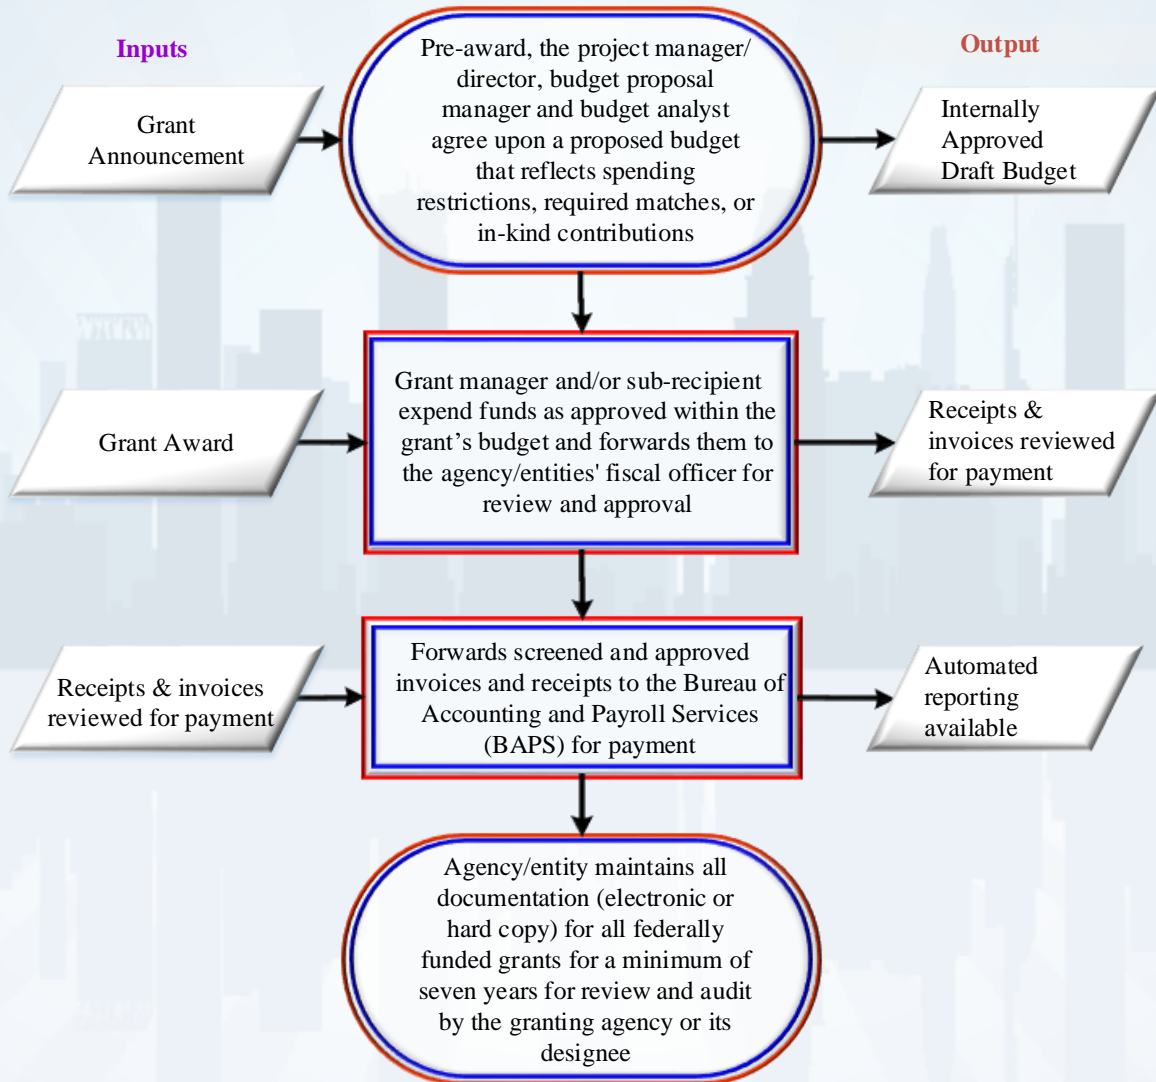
Inputs

Output

Grant Announcement

Pre-award, the project manager/ director, budget proposal manager and budget analyst agree upon a proposed budget that reflects spending restrictions, required matches, or in-kind contributions

Internally Approved Draft Budget

Grant Award

Grant manager and/or sub-recipient expend funds as approved within the grant's budget and forwards them to the agency/entities' fiscal officer for review and approval

Receipts & invoices reviewed for payment

Receipts & invoices reviewed for payment

Forwards screened and approved invoices and receipts to the Bureau of Accounting and Payroll Services (BAPS) for payment

Automated reporting available

Agency/entity maintains all documentation (electronic or hard copy) for all federally funded grants for a minimum of seven years for review and audit by the granting agency or its designee